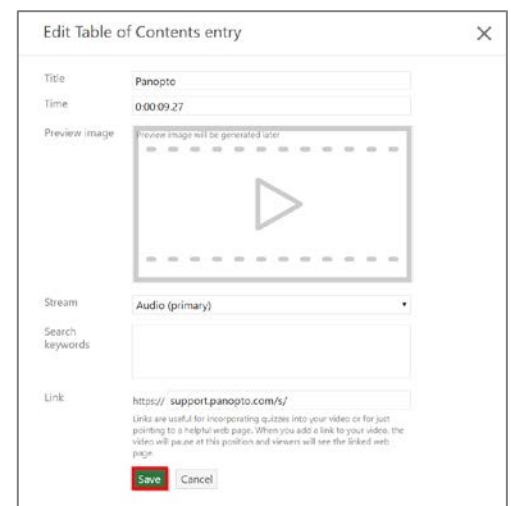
Edit Table of Contents entry

×

Title
Panopto

Time
0:00:09.27

Preview image
Preview image will be generated later

Stream
Audio (primary)

Search keywords

Link
https:// support.panopto.com/s/

Links are useful for incorporating quizzes into your video or for just pointing to a helpful web page. When you add a link to your video, the video will pause at this position and viewers will see the linked web page.

Save
Cancel